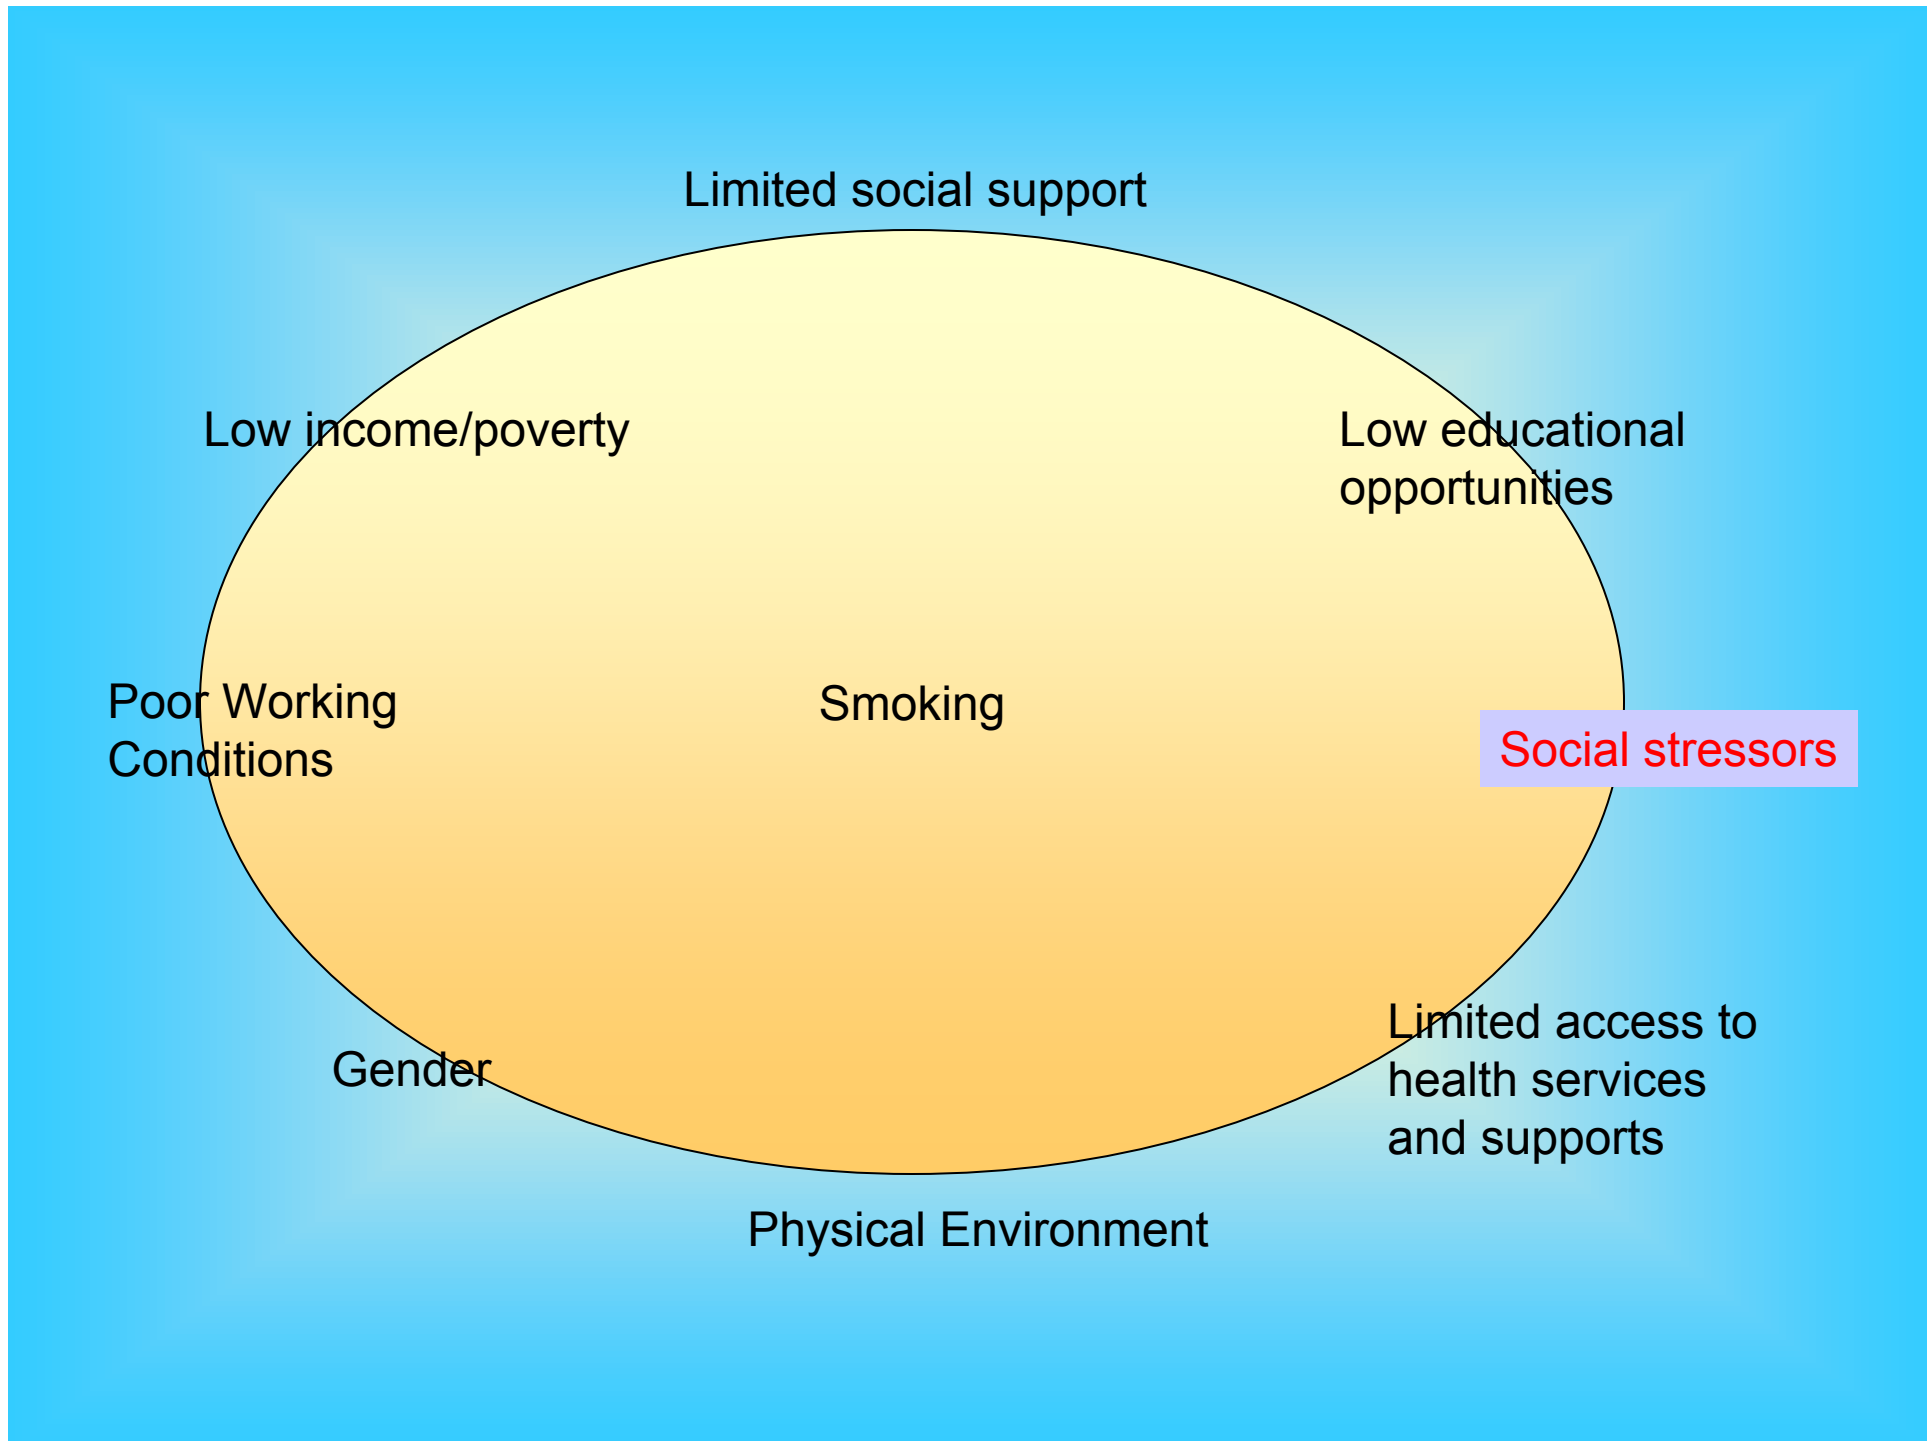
Limited social support

Low income/poverty

Low educational opportunities

Poor Working Conditions

Smoking

Social stressors

Gender

Limited access to health services and supports

Physical Environment